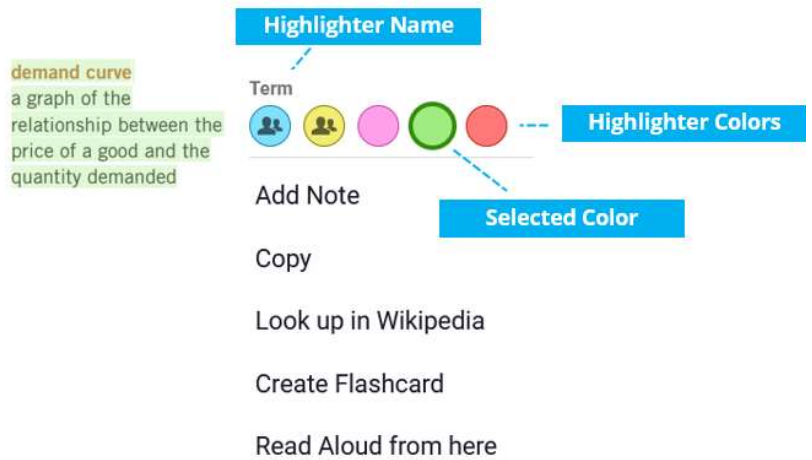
demand curve
a graph of the relationship between the price of a good and the quantity demanded

Highlighter Name

Term

Highlighter Colors

Selected Color

Add Note

Copy

Look up in Wikipedia

Create Flashcard

Read Aloud from here